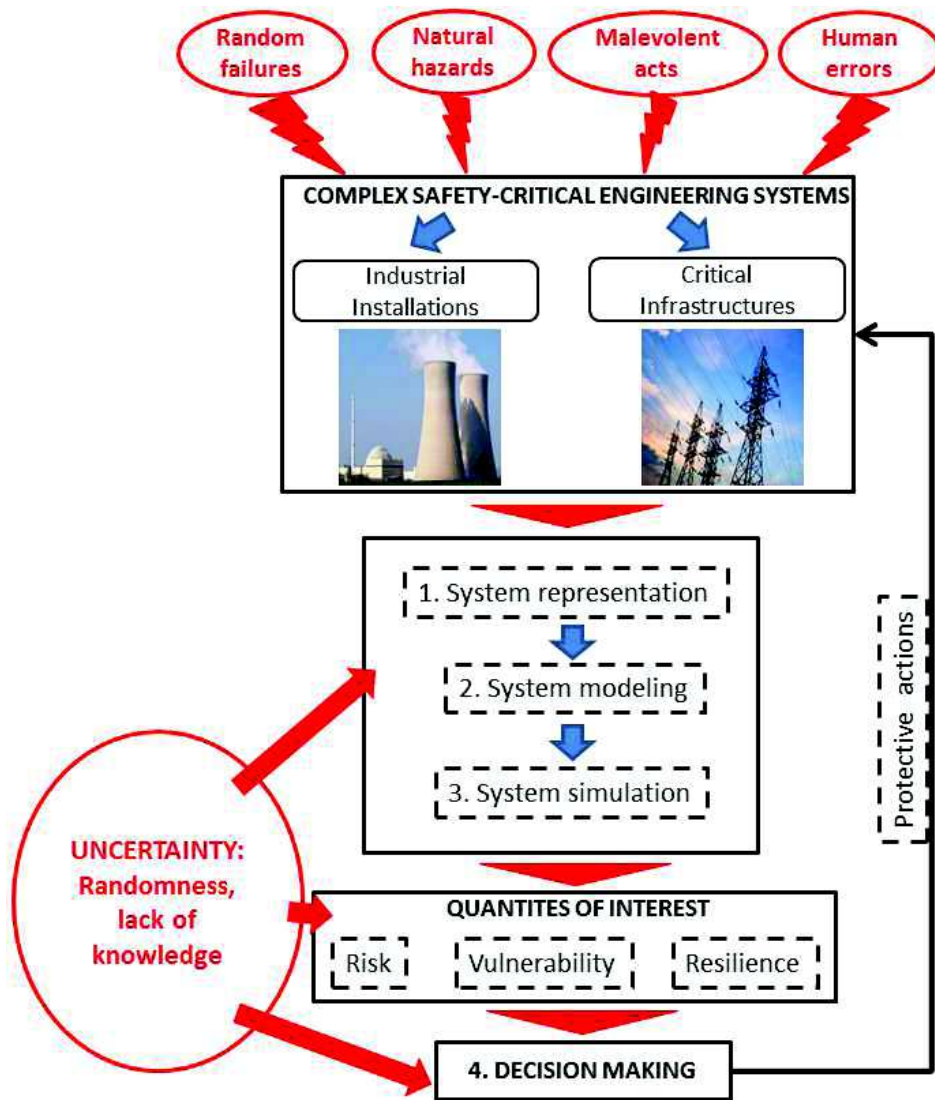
Random failures

Natural hazards

Malevolent acts

Human errors

COMPLEX SAFETY-CRITICAL ENGINEERING SYSTEMS

Industrial Installations

Critical Infrastructures

1. System representation

2. System modeling

3. System simulation

Protective actions

UNCERTAINTY: Randomness, lack of knowledge

QUANTITES OF INTEREST

Risk

Vulnerability

Resilience

4. DECISION MAKING